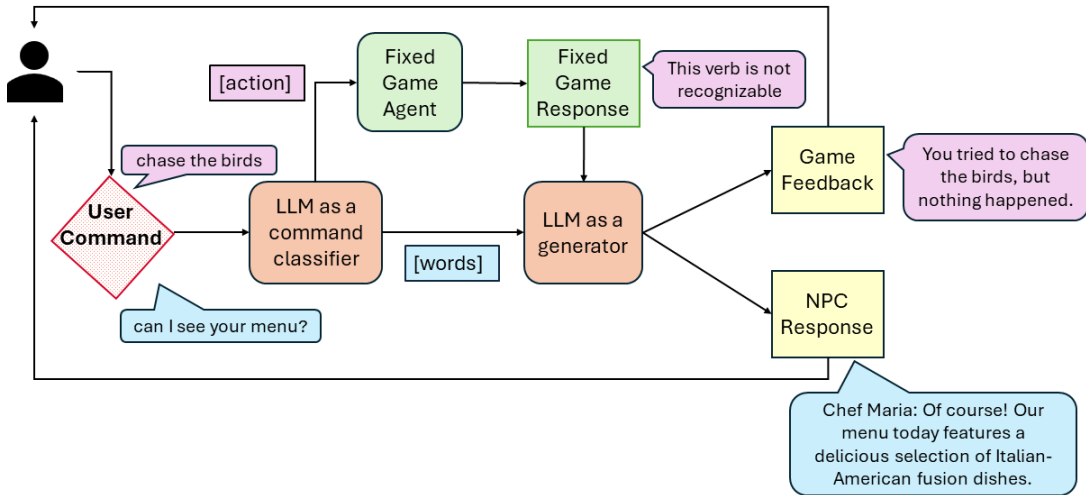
[action]

Fixed Game Agent

Fixed Game Response

This verb is not recognizable

chase the birds

User Command

LLM as a command classifier

[words]

LLM as a generator

Game Feedback

You tried to chase the birds, but nothing happened.

NPC Response

can I see your menu?

Chef Maria: Of course! Our menu today features a delicious selection of Italian-American fusion dishes.